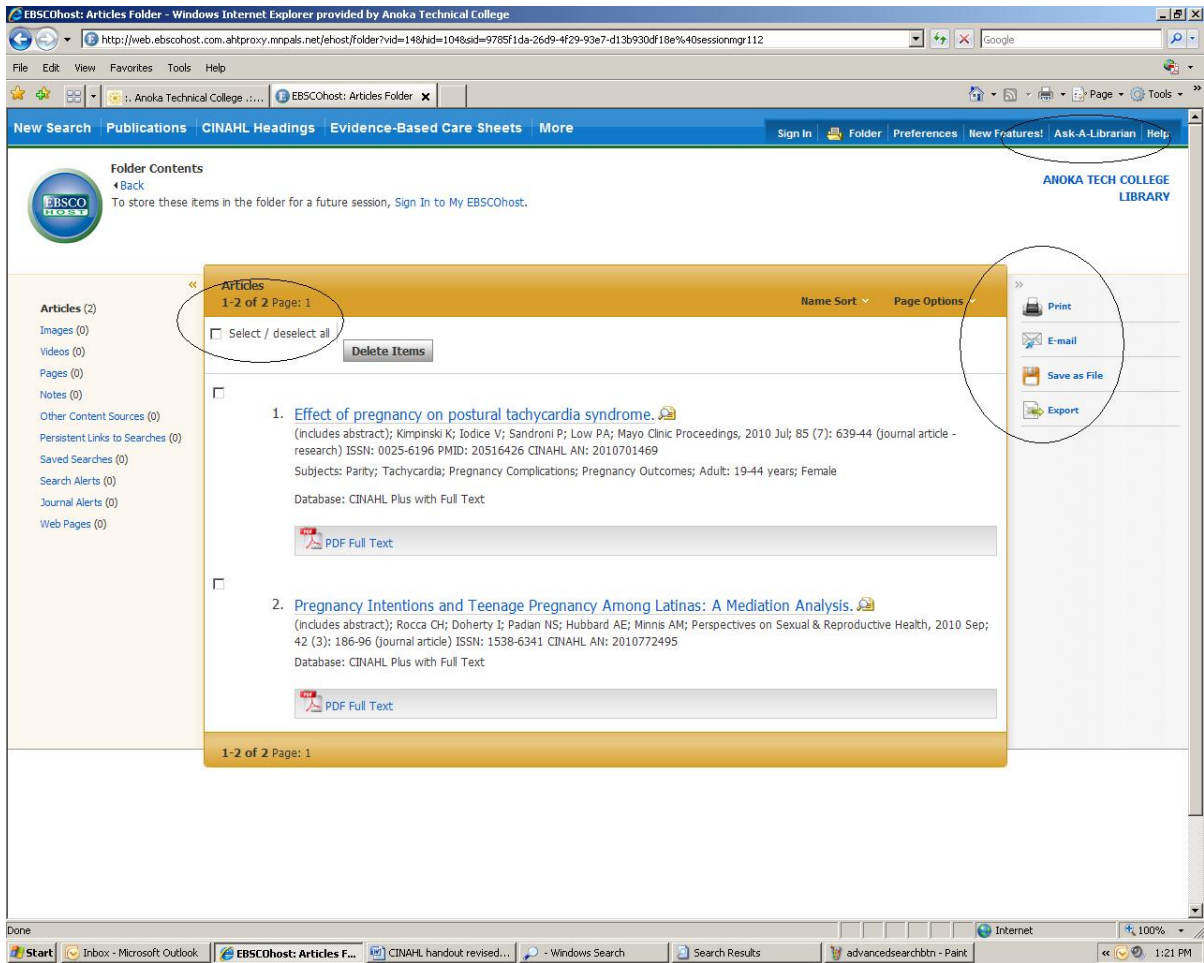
EBSCOhost: Articles Folder - Windows Internet Explorer provided by Anoka Technical College

http://web.ebscohost.com.ahtproxy.mnpals.net/ehost/folder?vid=14&hid=104&sid=9785f1da-26d9-4f29-93e7-d13b930df18e%40sessionmgr112

Google

File Edit View Favorites Tools Help

: Anoka Technical College .:... | EBSCOhost: Articles Folder

Page Tools

New Search Publications CINAHL Headings Evidence-Based Care Sheets More

Sign In Folder Preferences New Features! Ask-A-Librarian Help

Folder Contents
Back
To store these items in the folder for a future session, Sign In to My EBSCOhost.

ANOKA TECH COLLEGE LIBRARY

Articles (2)
Images (0)
Videos (0)
Pages (0)
Notes (0)
Other Content Sources (0)
Persistent Links to Searches (0)
Saved Searches (0)
Search Alerts (0)
Journal Alerts (0)
Web Pages (0)

Articles
1-2 of 2 Page: 1

Name Sort Page Options

Select / deselect all

Delete Items

1. Effect of pregnancy on postural tachycardia syndrome.
(includes abstract); Kimpinski K; Iodice V; Sandroni P; Low PA; Mayo Clinic Proceedings, 2010 Jul; 85 (7): 639-44 (journal article - research) ISSN: 0025-6196 PMID: 20516426 CINAHL AN: 2010701469
Subjects: Parity; Tachycardia; Pregnancy Complications; Pregnancy Outcomes; Adult: 19-44 years; Female
Database: CINAHL Plus with Full Text

PDF Full Text

2. Pregnancy Intentions and Teenage Pregnancy Among Latinas: A Mediation Analysis.
(includes abstract); Rocca CH; Doherty I; Padian NS; Hubbard AE; Minnis AM; Perspectives on Sexual & Reproductive Health, 2010 Sep; 42 (3): 186-96 (journal article) ISSN: 1538-6341 CINAHL AN: 2010772495
Database: CINAHL Plus with Full Text

PDF Full Text

1-2 of 2 Page: 1

Print
E-mail
Save as File
Export

Done Internet 100%

Start Inbox - Microsoft Outlook EBSCOhost: Articles F... CINAHL handout revised... - Windows Search Search Results advancedsearchbtn - Paint 1:21 PM